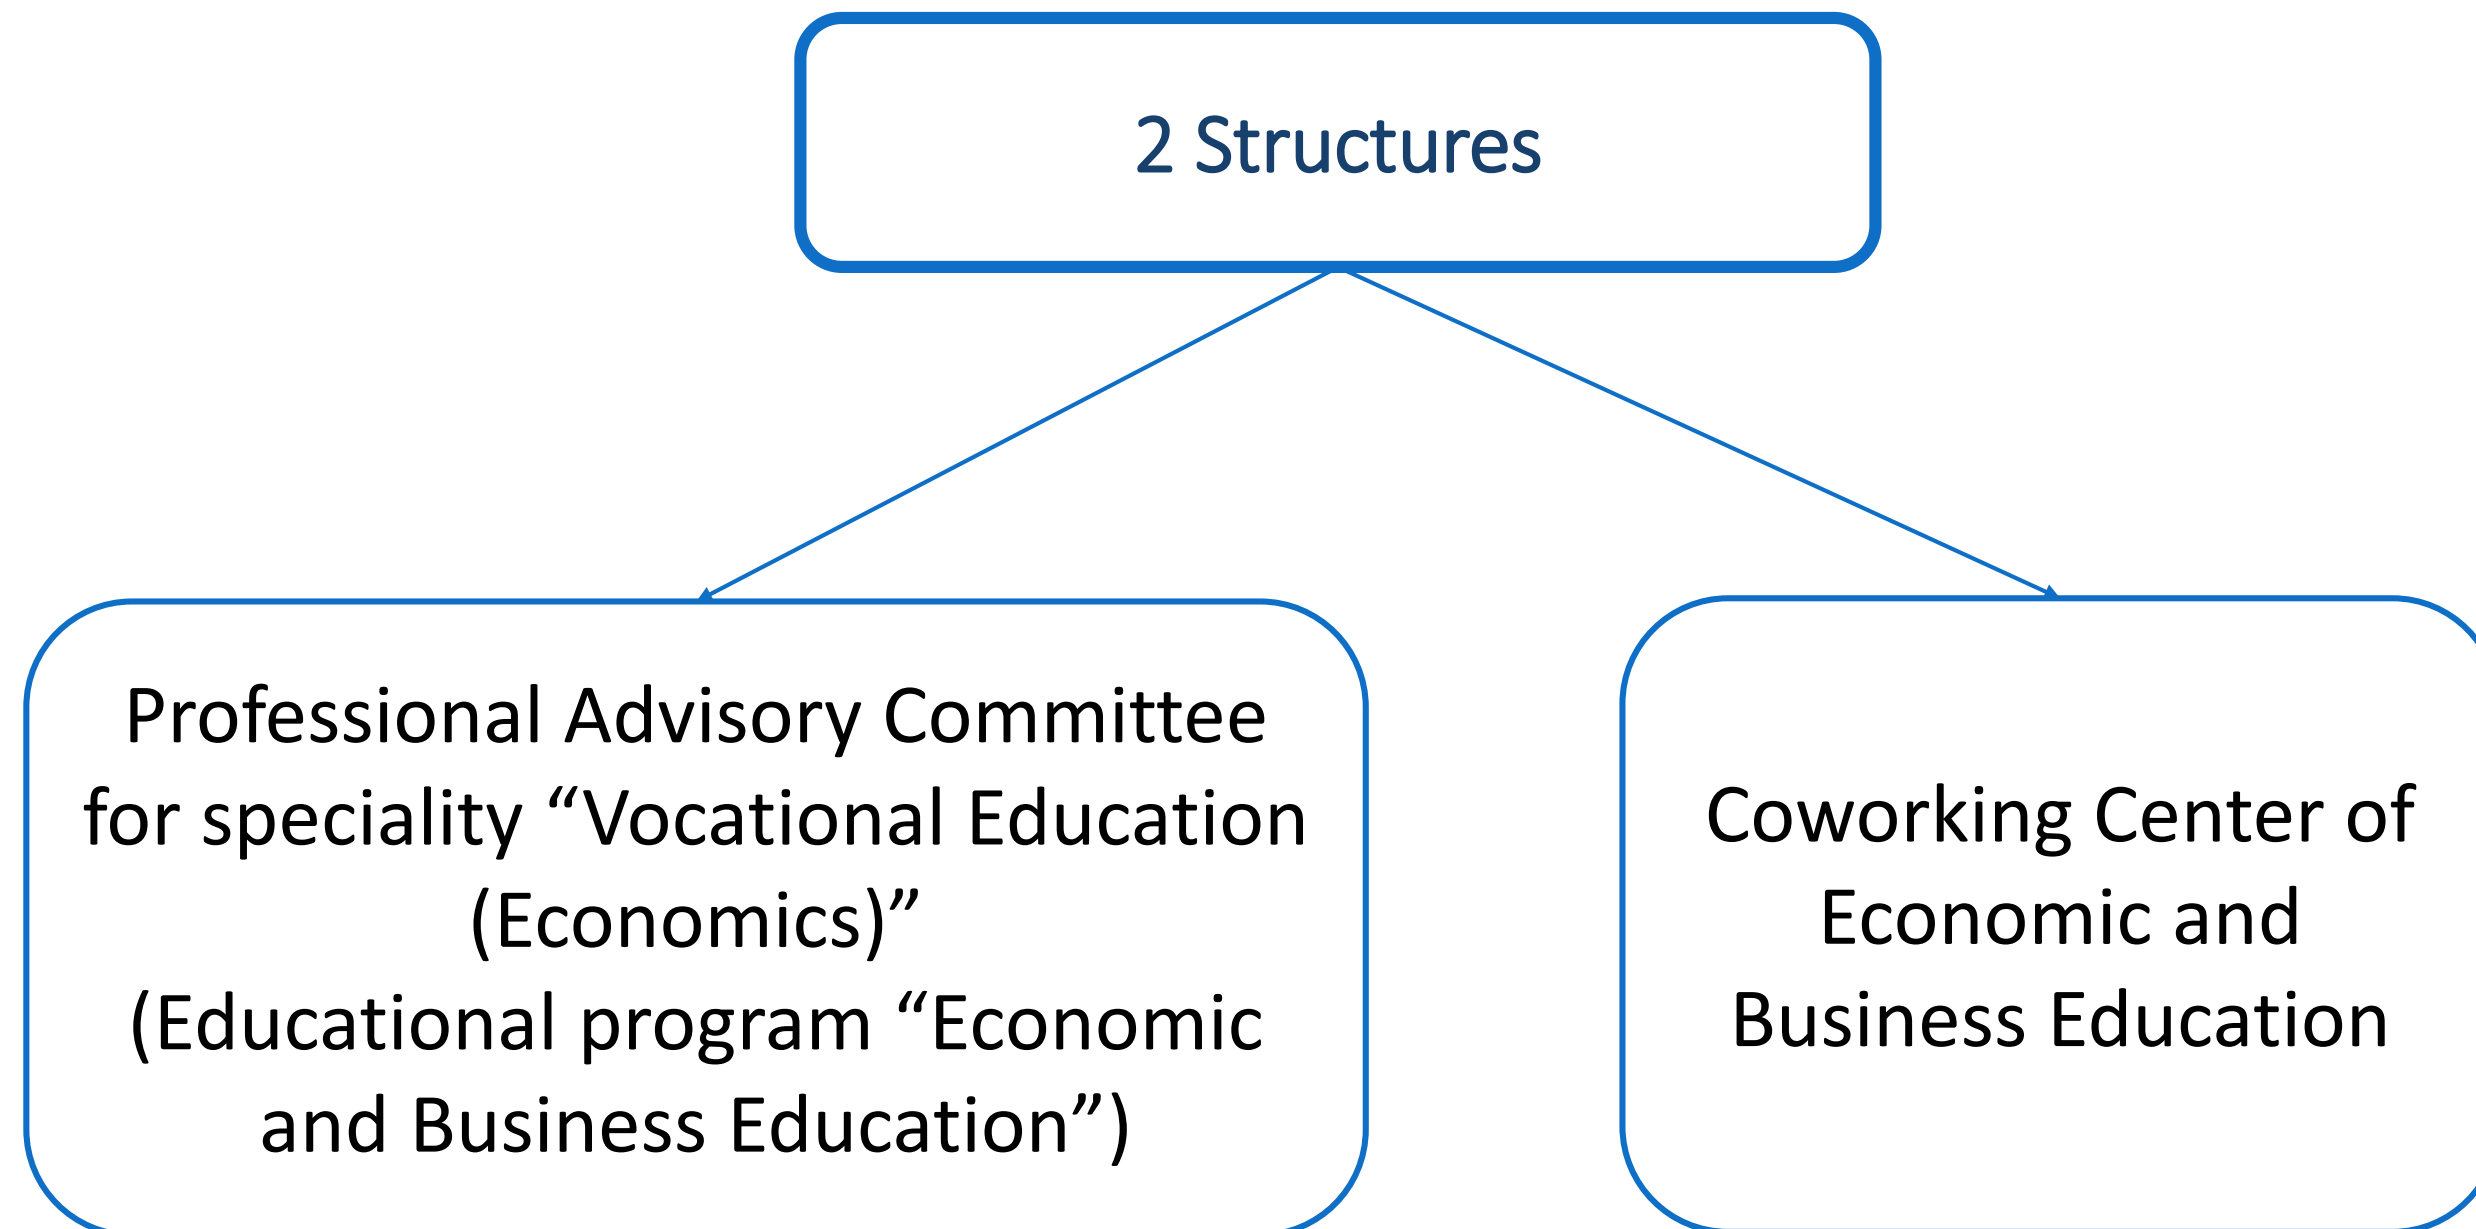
2 Structures

Professional Advisory Committee for speciality “Vocational Education (Economics)”
(Educational program “Economic and Business Education”)

Coworking Center of Economic and Business Education